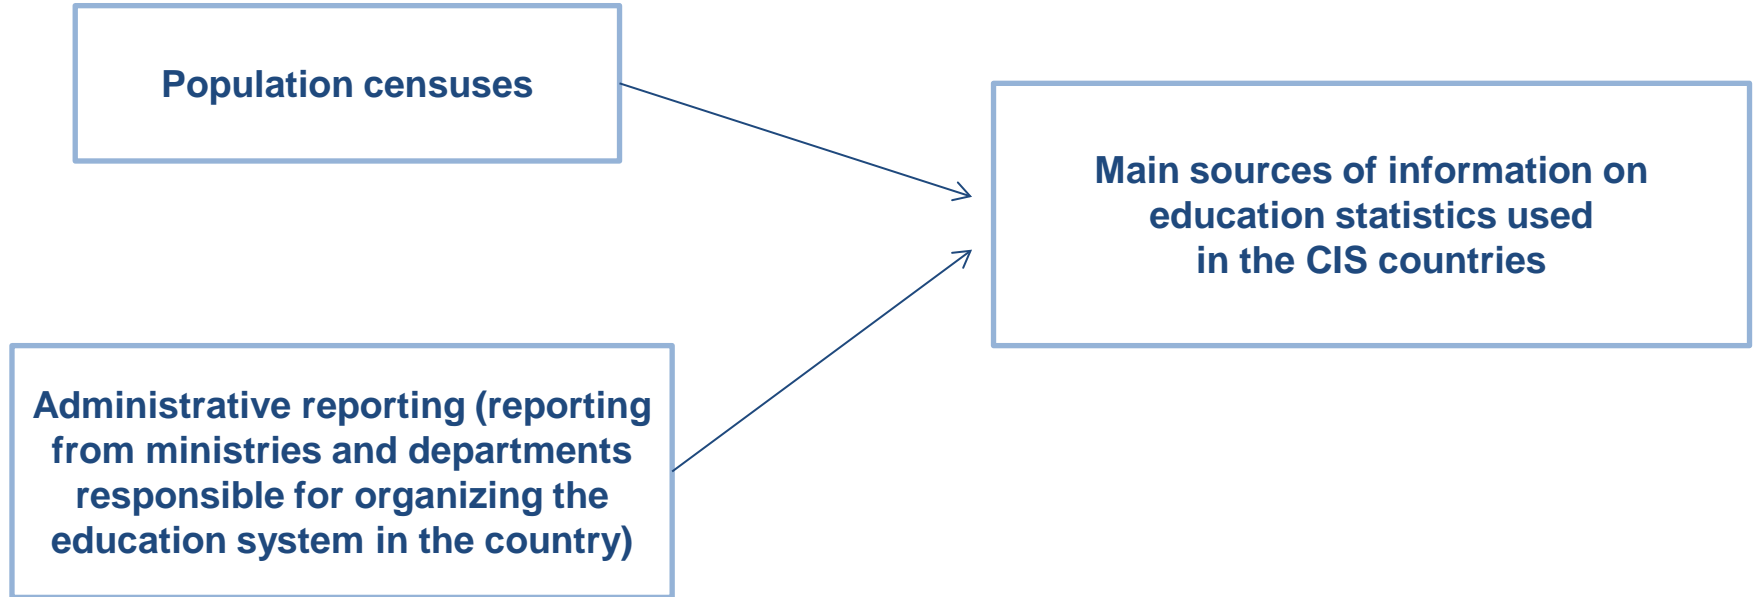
Population censuses

Main sources of information on education statistics used in the CIS countries

Administrative reporting (reporting from ministries and departments responsible for organizing the education system in the country)